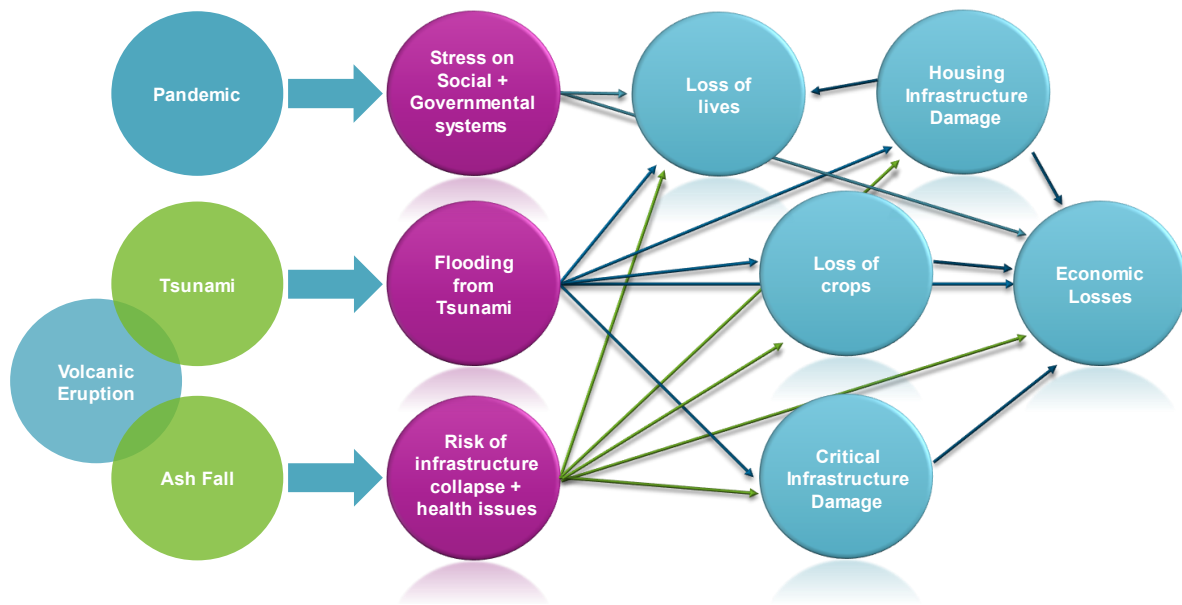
Pandemic

Stress on Social + Governmental systems

Loss of lives

Housing Infrastructure Damage

Tsunami

Volcanic Eruption

Ash Fall

Flooding from Tsunami

Loss of crops

Economic Losses

Risk of infrastructure collapse + health issues

Critical Infrastructure Damage